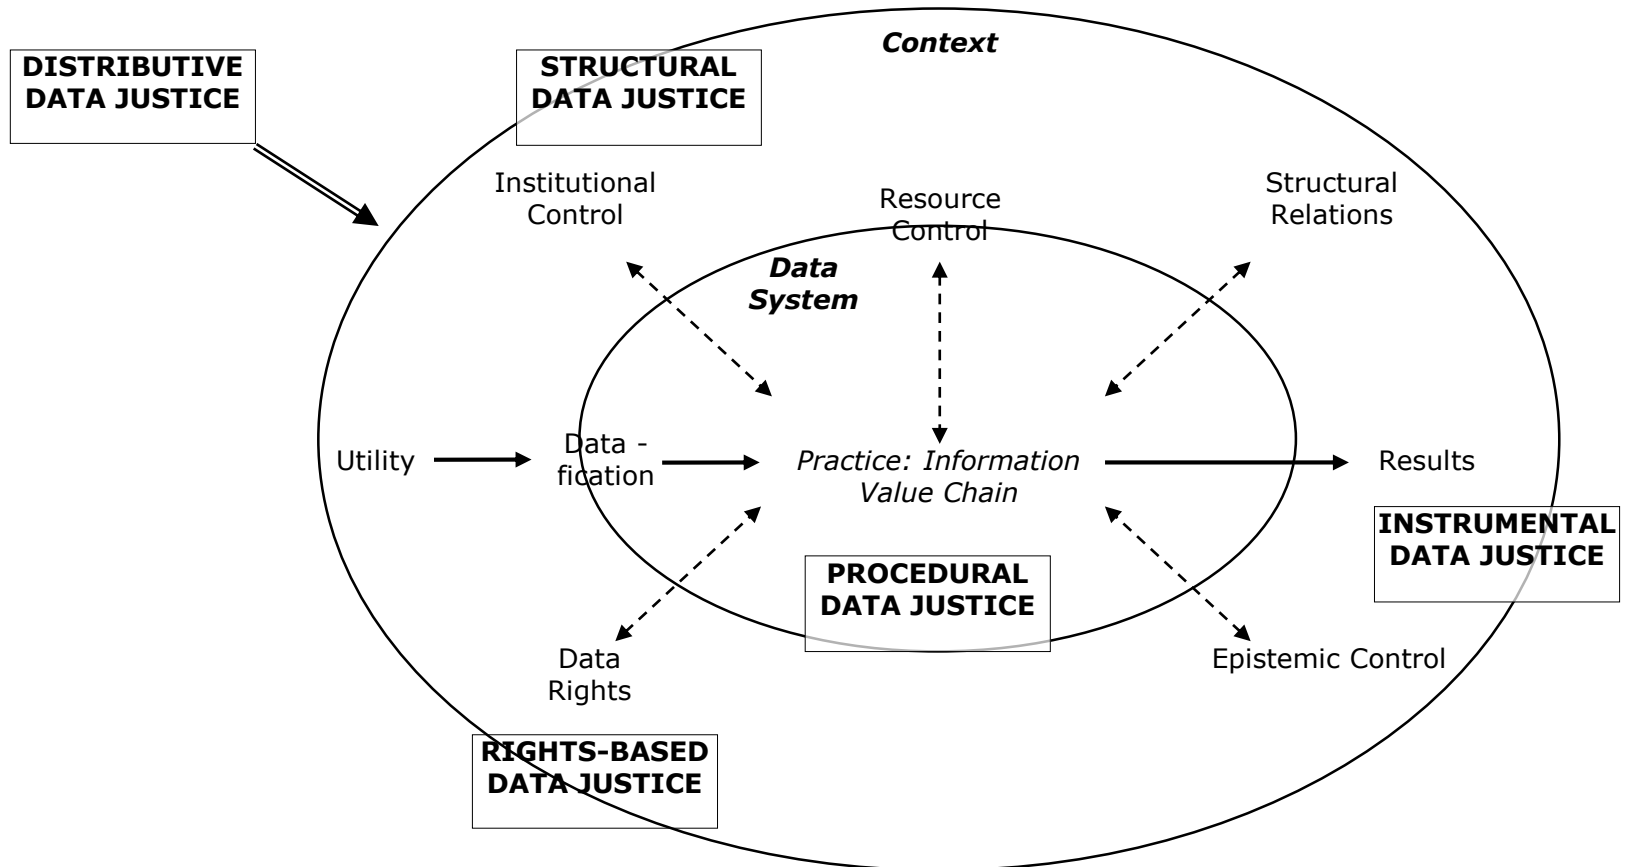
DISTRIBUTIVE DATA JUSTICE

STRUCTURAL DATA JUSTICE

*Context*

Institutional Control

Resource Control

Structural Relations

*Data System*

Utility

Data - fication

*Practice: Information Value Chain*

Results

INSTRUMENTAL DATA JUSTICE

PROCEDURAL DATA JUSTICE

Data Rights

Epistemic Control

RIGHTS-BASED DATA JUSTICE